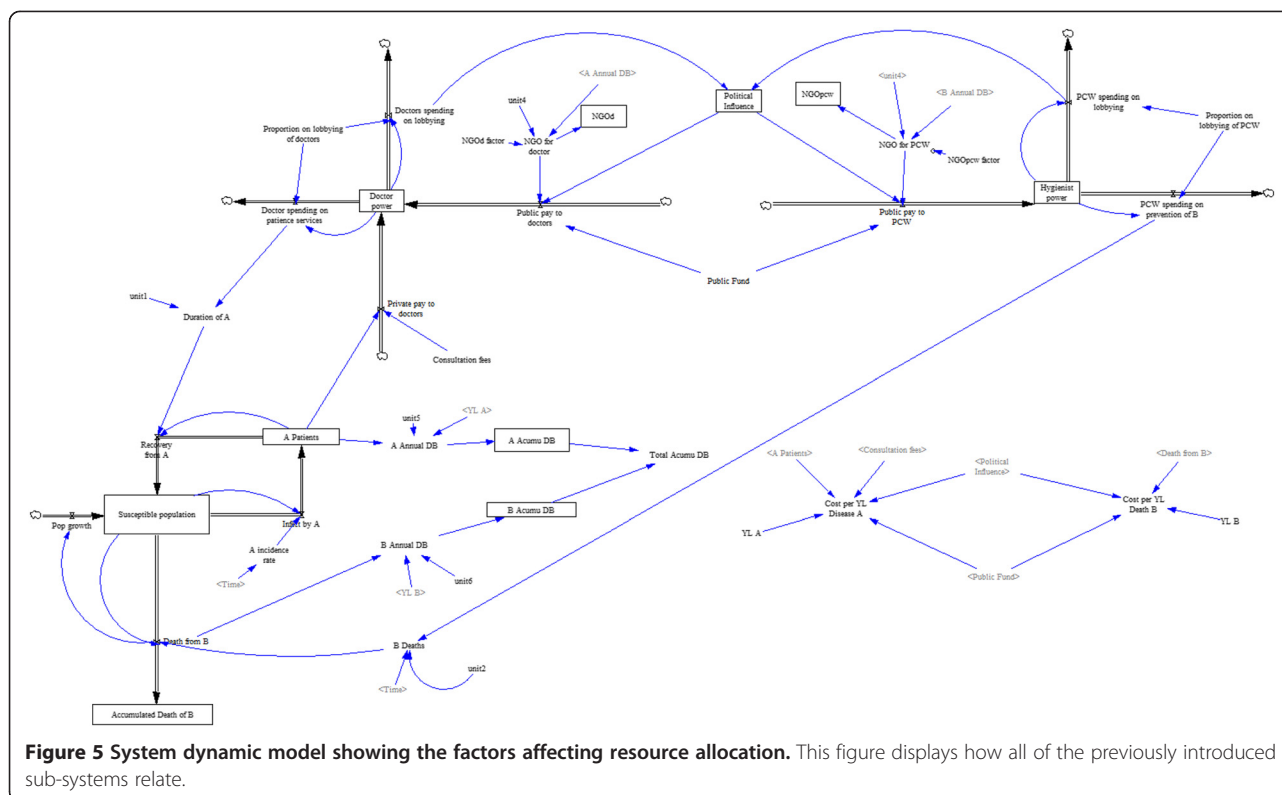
Doctors spending on lobbying

<A Annual DB>

unit4

NGOd

NGOd factor

NGO for doctor

Political Influence

NGOpcw

<unit4>

<B Annual DB>

NGO for PCW

NGOpcw factor

PCW spending on lobbying

Proportion on lobbying of PCW

Proportion on lobbying of doctors

Doctor spending on patience services

Doctor power

Public pay to doctors

Public pay to PCW

Hygienist power

PCW spending on prevention of B

Public Fund

unit1

Duration of A

Private pay to doctors

Consultation fees

unit5

<YL A>

Recovery from A

A Patients

A Annual DB

A Acumu DB

Total Acumu DB

<A Patients>

<Consultation fees>

<Political Influence>

<Death from B>

Cost per YL Disease A

Cost per YL Death B

YL A

YL B

Pop growth

Susceptible population

Infect by A

B Acumu DB

A incidence rate

B Annual DB

<Time>

<YL B>

unit6

<Public Fund>

Death from B

B Deaths

unit2

<Time>

Accumulated Death of B

**Figure 5 System dynamic model showing the factors affecting resource allocation.** This figure displays how all of the previously introduced sub-systems relate.